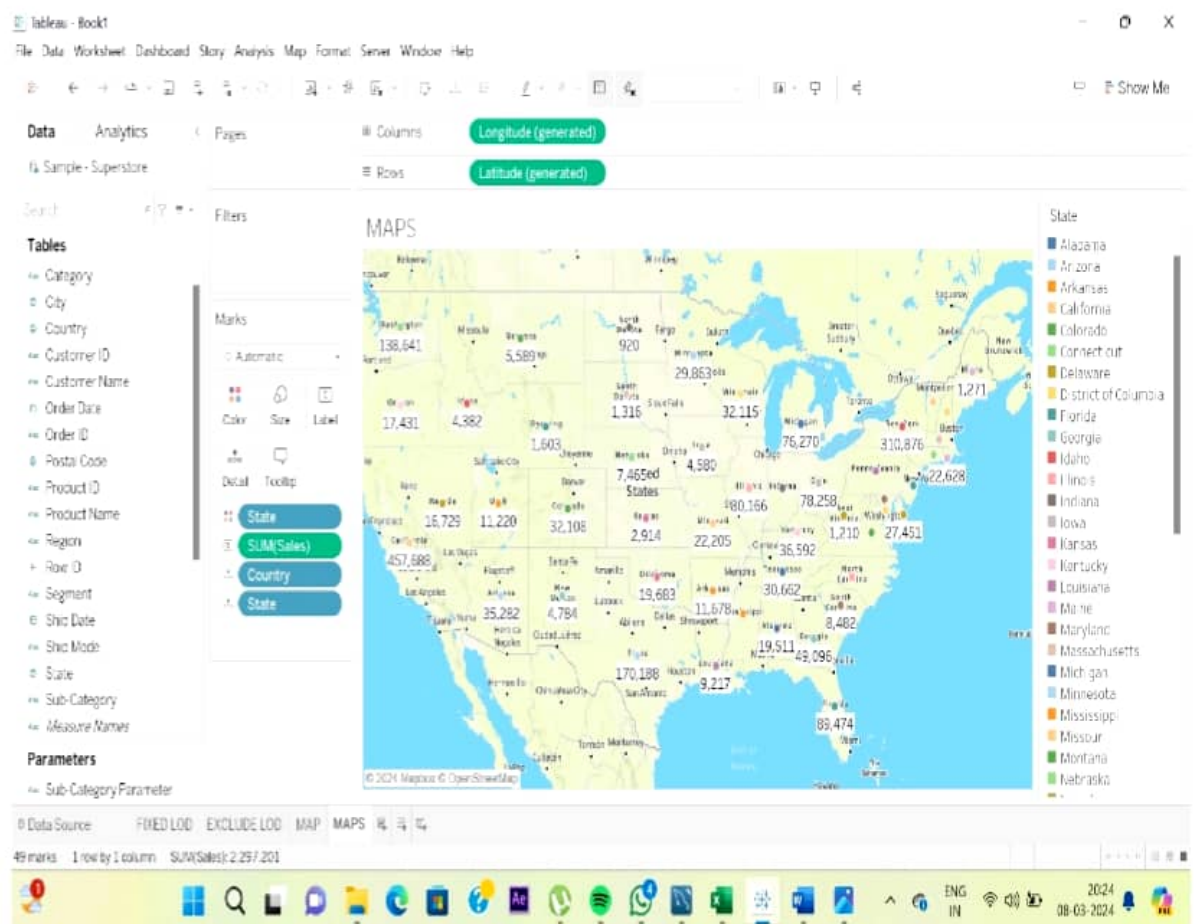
Tableau - Book1

File Data Worksheet Dashboard Story Analysis Map Format Server Window Help

Show Me

Data Analytics

Sample - Superstore

Search

Tables

Category
City
Country
Customer ID
Customer Name
Order Date
Order ID
Postal Code
Product ID
Product Name
Region
Row ID
Segment
Ship Date
Ship Mode
State
Sub-Category
Measure Names

Parameters

Sub-Category Parameter

Pages

Filters

Marks

Automatic

Color Size Label

Detail Tooltip

State
SUM(Sales)
Country
State

Columns Longitude (generated)

Rows Latitude (generated)

MAPS

138,641
5,589
920
29,863
1,271
17,431
4,382
1,316
32,115
1,603
76,270
310,876
7,465
4,580
United States
22,628
80,166
78,258
16,729
11,220
32,108
2,914
22,205
1,210
27,451
36,592
457,688
19,683
30,662
35,282
4,784
11,678
8,482
19,511
49,096
170,188
9,217
89,474

© 2024 Mapbox © OpenStreetMap

State

Alabama
Arizona
Arkansas
California
Colorado
Connecticut
Delaware
District of Columbia
Florida
Georgia
Idaho
Illinois
Indiana
Iowa
Kansas
Kentucky
Louisiana
Maine
Maryland
Massachusetts
Michigan
Minnesota
Mississippi
Missouri
Montana
Nebraska

Data Source FIXED LOD EXCLUDE LOD MAP MAPS

49 marks 1 row by 1 column SUM(Sales): 2,297,201

ENG IN

2024
08-03-2024